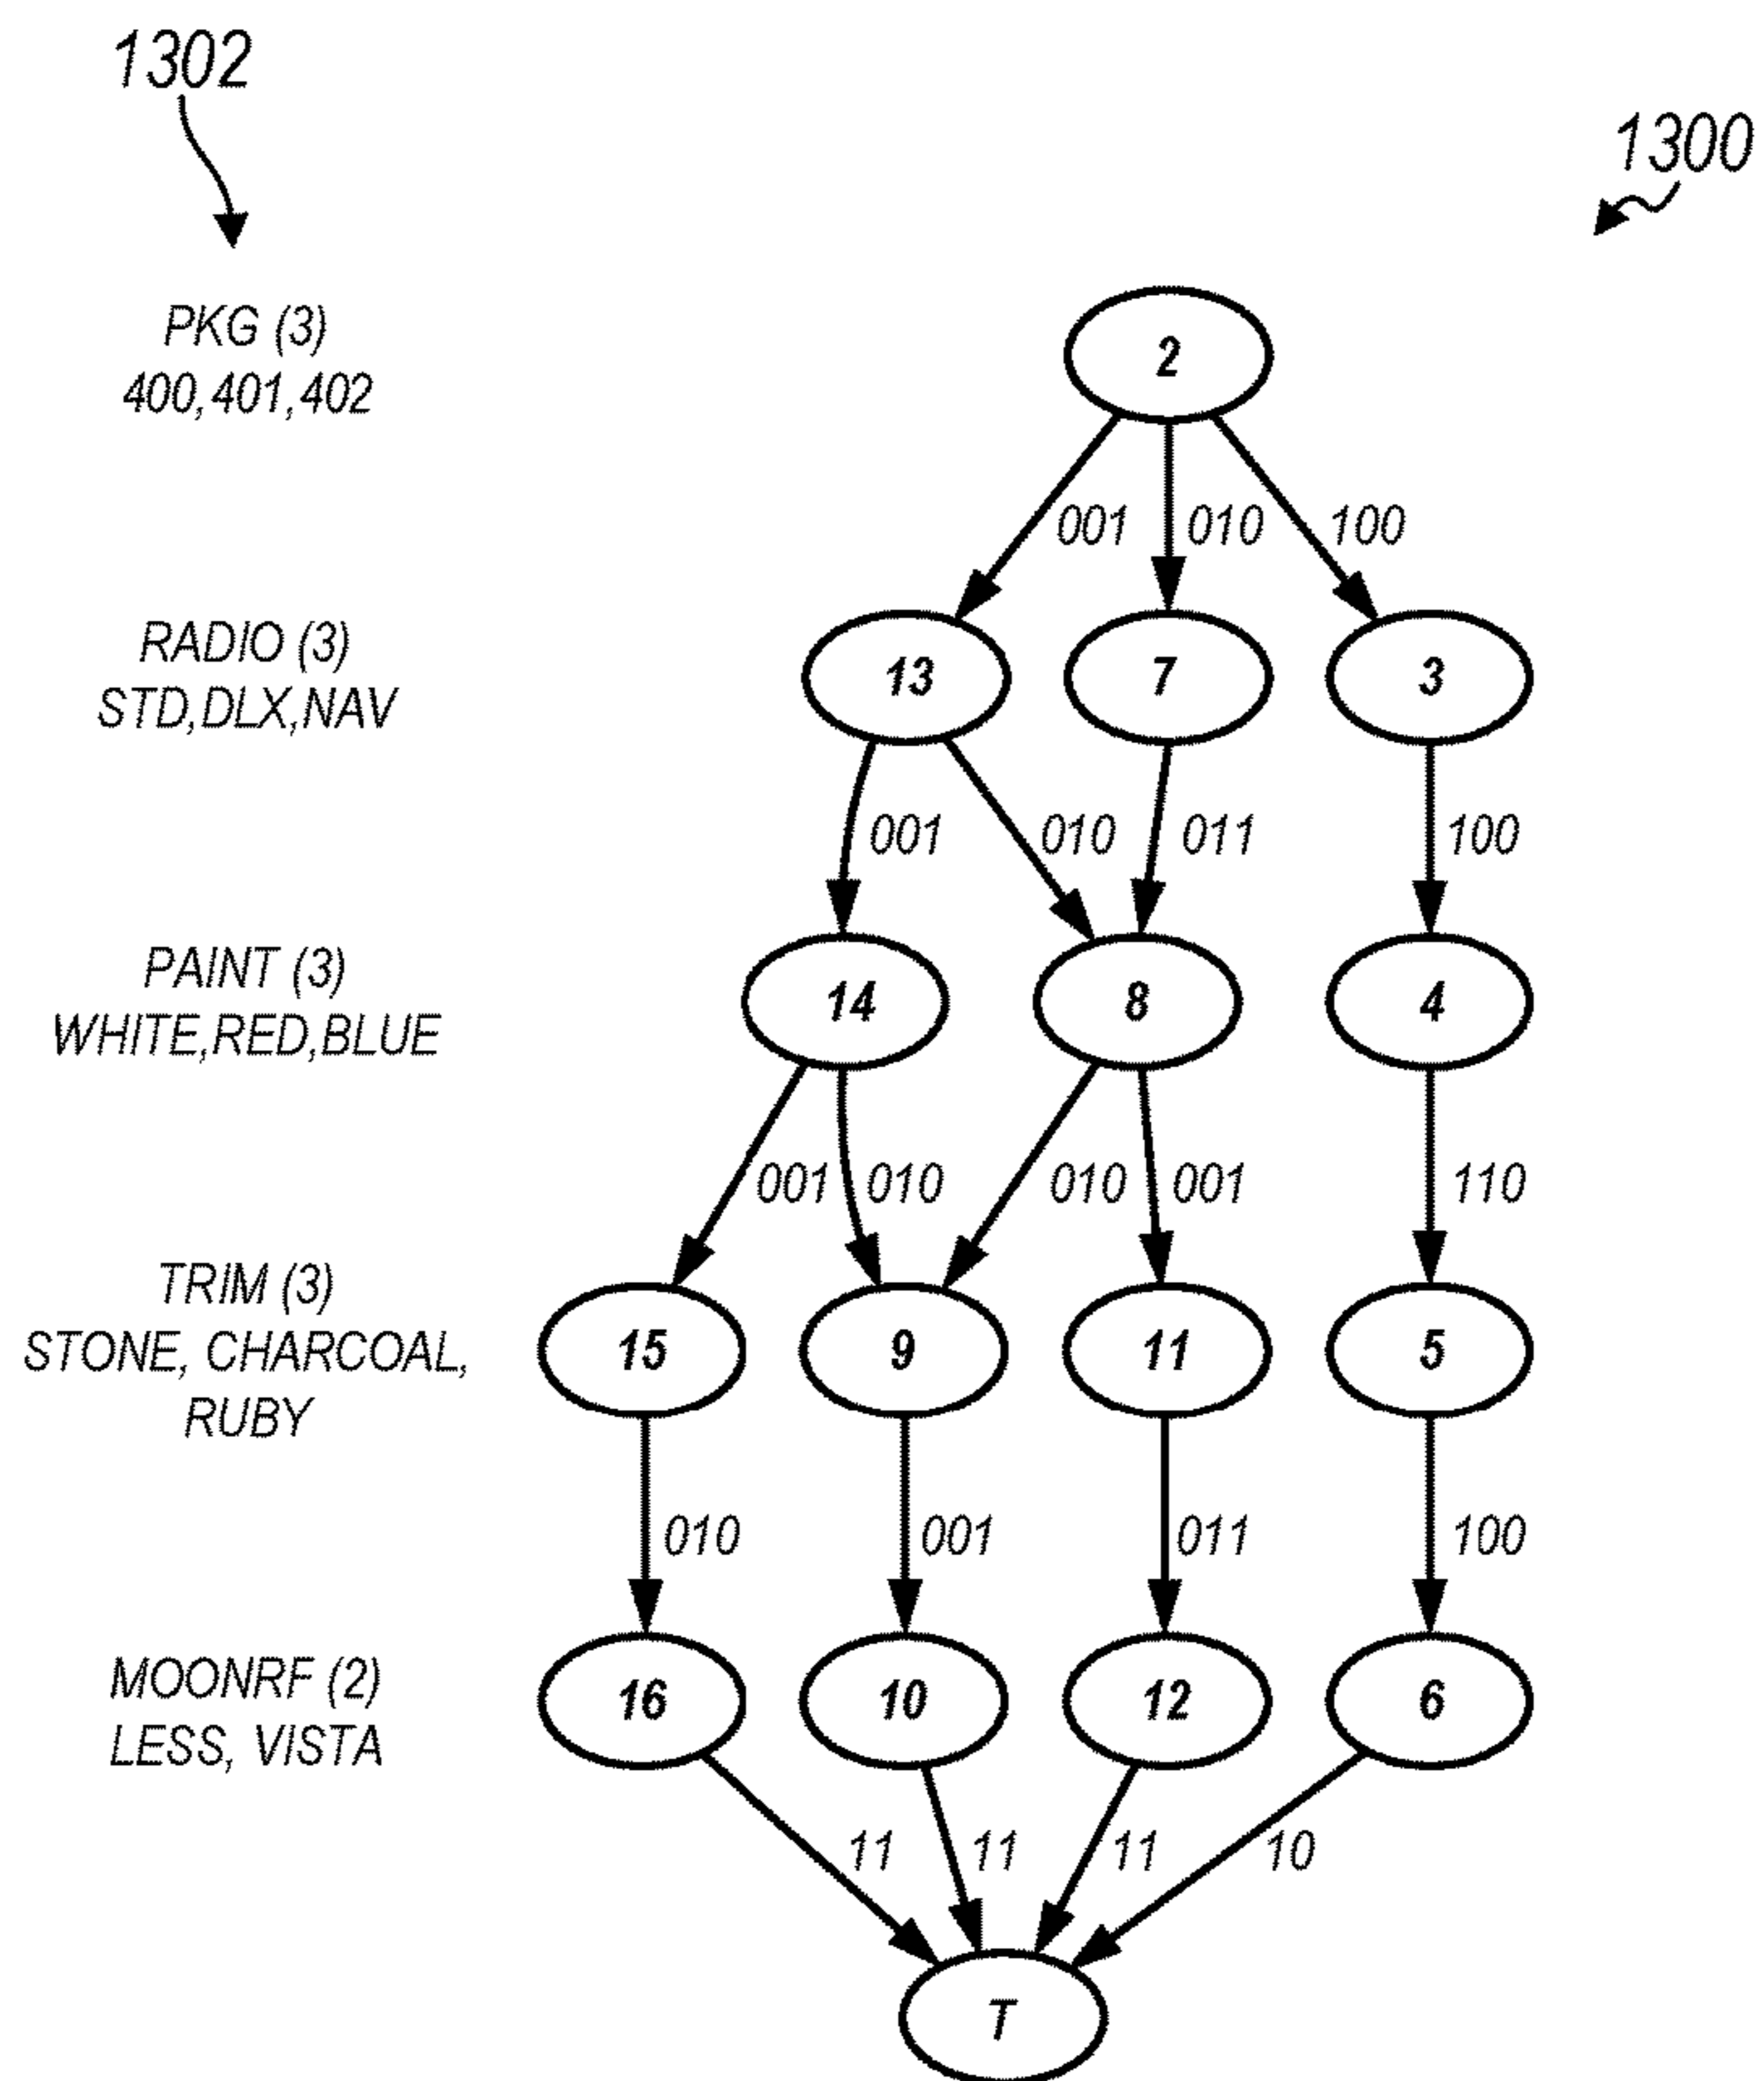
1302

1300

PKG (3)
400,401,402

2

001 010 100

RADIO (3)
STD,DLX,NAV

13 7 3

001 010 011 100

PAINT (3)
WHITE,RED,BLUE

14 8 4

001 010 010 001 110

TRIM (3)
STONE, CHARCOAL, RUBY

15 9 11 5

010 001 011 100

MOONRF (2)
LESS, VISTA

16 10 12 6

11 11 11 10

T